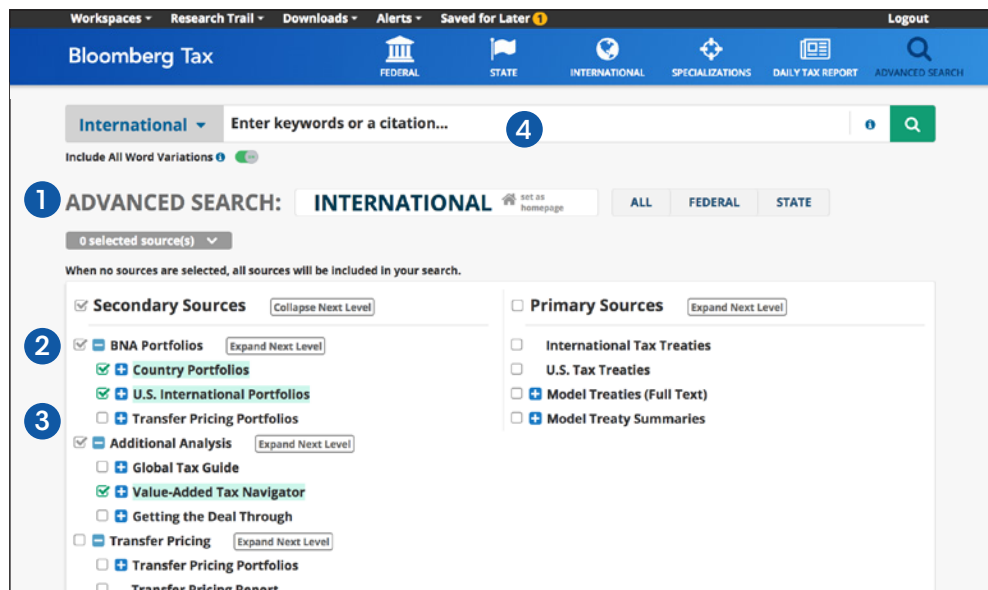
Workspaces ▾ Research Trail ▾ Downloads ▾ Alerts ▾ Saved for Later 1 Logout

Bloomberg Tax

FEDERAL STATE INTERNATIONAL SPECIALIZATIONS DAILY TAX REPORT ADVANCED SEARCH

International ▾ Enter keywords or a citation... 4

Include All Word Variations

1 ADVANCED SEARCH: INTERNATIONAL set as homepage ALL FEDERAL STATE

0 selected source(s)

When no sources are selected, all sources will be included in your search.

Secondary Sources Collapse Next Level

2 BNA Portfolios Expand Next Level

Country Portfolios

U.S. International Portfolios

3 Transfer Pricing Portfolios

Additional Analysis Expand Next Level

Global Tax Guide

Value-Added Tax Navigator

Getting the Deal Through

Transfer Pricing Expand Next Level

Transfer Pricing Portfolios

Transfer Pricing Report

Primary Sources Expand Next Level

International Tax Treaties

U.S. Tax Treaties

Model Treaties (Full Text)

Model Treaty Summaries